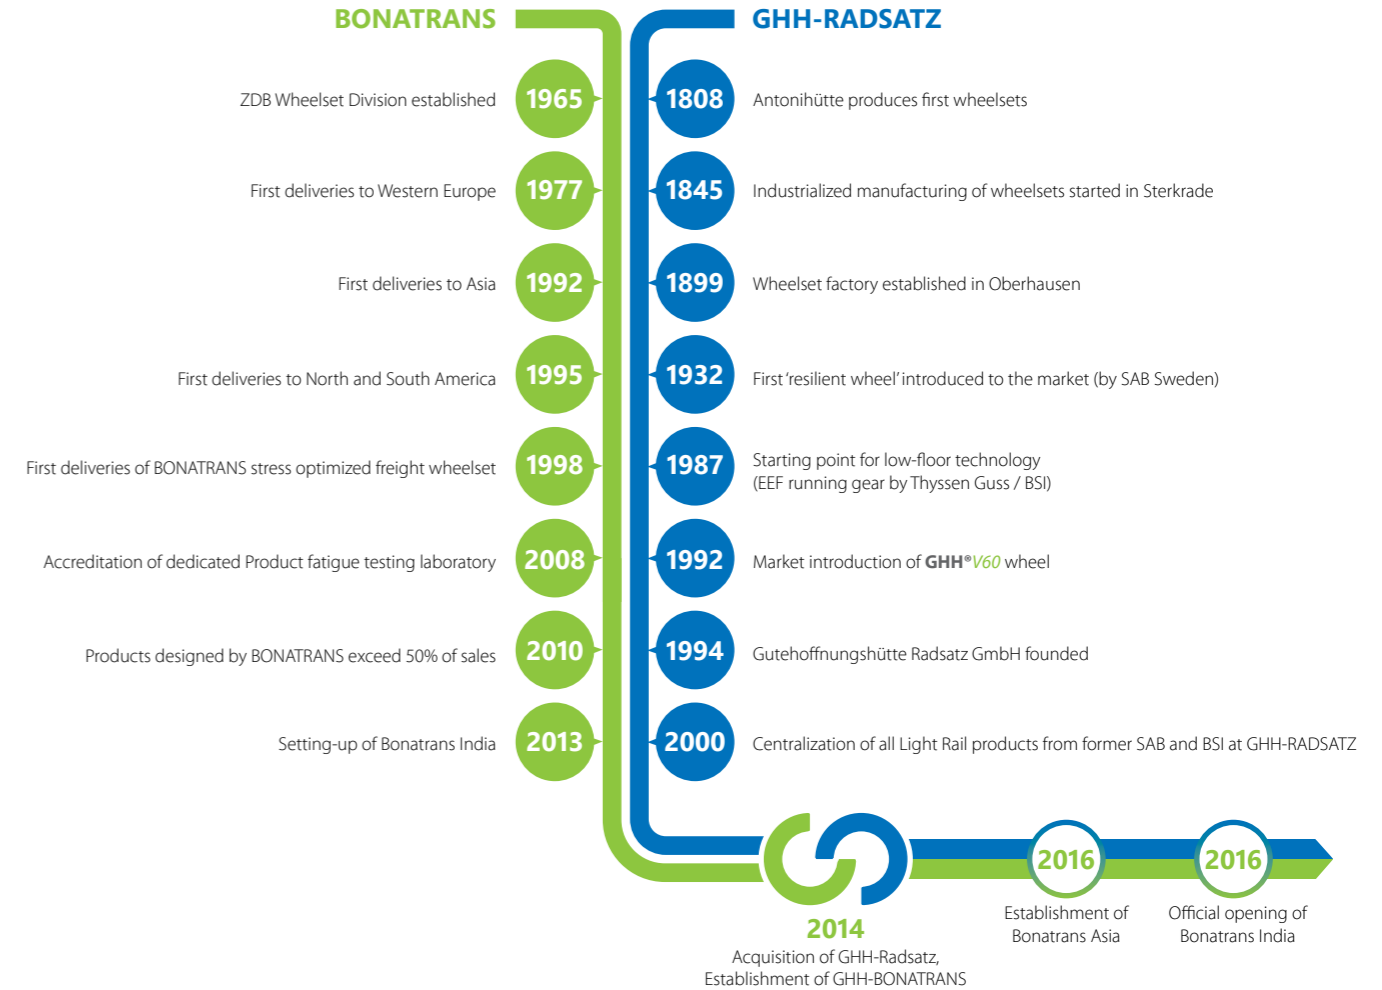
BONATRANS

GHH-RADSATZ

ZDB Wheelset Division established 1965

1808 Antonihütte produces first wheelsets

First deliveries to Western Europe 1977

1845 Industrialized manufacturing of wheelsets started in Sterkrade

First deliveries to Asia 1992

1899 Wheelset factory established in Oberhausen

First deliveries to North and South America 1995

1932 First 'resilient wheel' introduced to the market (by SAB Sweden)

First deliveries of BONATRANS stress optimized freight wheelset 1998

1987 Starting point for low-floor technology (EEF running gear by Thyssen Guss / BSI)

Accreditation of dedicated Product fatigue testing laboratory 2008

1992 Market introduction of GHH®V60 wheel

Products designed by BONATRANS exceed 50% of sales 2010

1994 Gutehoffnungshütte Radsatz GmbH founded

Setting-up of Bonatrans India 2013

2000 Centralization of all Light Rail products from former SAB and BSI at GHH-RADSATZ

2014
Acquisition of GHH-Radsatz, Establishment of GHH-BONATRANS

2016
Establishment of Bonatrans Asia

2016
Official opening of Bonatrans India